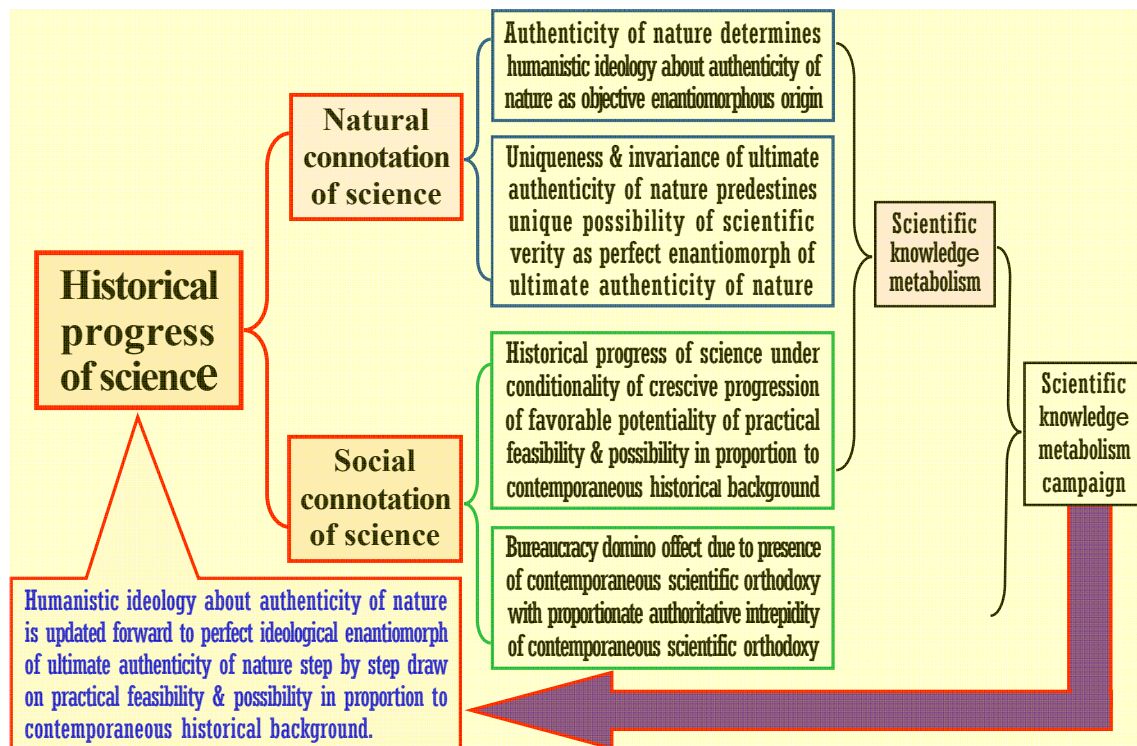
Historical progress of science

Natural connotation of science

Authenticity of nature determines humanistic ideology about authenticity of nature as objective enantiomorphous origin

Uniqueness & invariance of ultimate authenticity of nature predestines unique possibility of scientific verity as perfect enantiomorph of ultimate authenticity of nature

Social connotation of science

Historical progress of science under conditionality of crescive progression of favorable potentiality of practical feasibility & possibility in proportion to contemporaneous historical background

Bureaucracy domino effect due to presence of contemporaneous scientific orthodoxy with proportionate authoritative intrepidity of contemporaneous scientific orthodoxy

Scientific knowledge metabolism

Scientific knowledge metabolism campaign

Humanistic ideology about authenticity of nature is updated forward to perfect ideological enantiomorph of ultimate authenticity of nature step by step draw on practical feasibility & possibility in proportion to contemporaneous historical background.